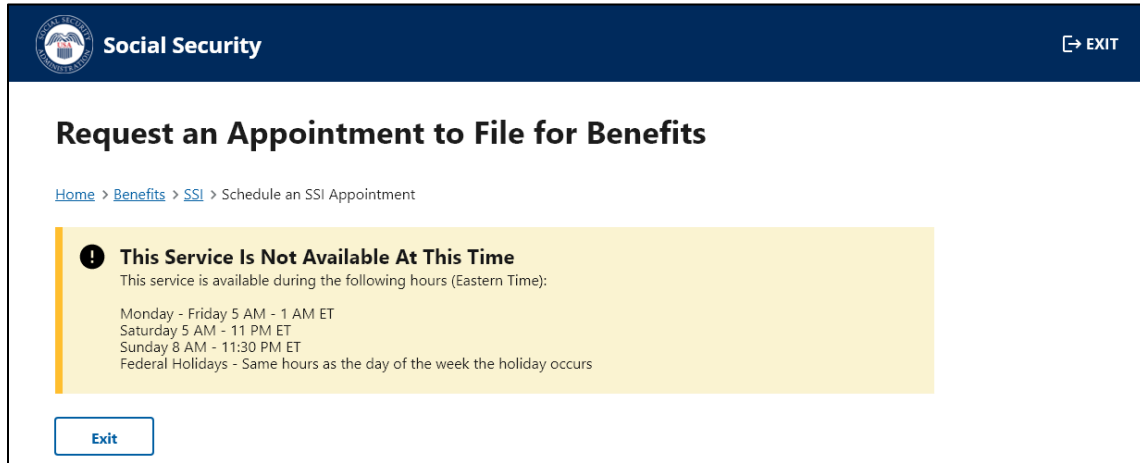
SOCIAL SECURITY ADMINISTRATION
SSA
Social Security
EXIT

Request an Appointment to File for Benefits

Home > Benefits > SSI > Schedule an SSI Appointment

This Service Is Not Available At This Time
This service is available during the following hours (Eastern Time):

Monday - Friday 5 AM - 1 AM ET
Saturday 5 AM - 11 PM ET
Sunday 8 AM - 11:30 PM ET
Federal Holidays - Same hours as the day of the week the holiday occurs

Exit